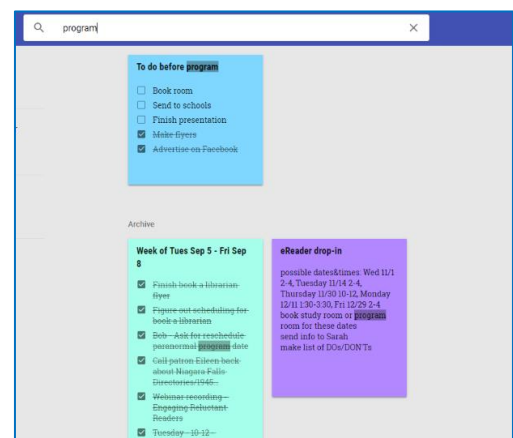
program

×

To do before program

Book room

Send to schools

Finish presentation

~~Make flyers~~

~~Advertise on Facebook~~

Archive

Week of Tues Sep 5 - Fri Sep 8

~~Finish book a librarian flyer~~

~~Figure out scheduling for book a librarian~~

~~Bob - Ask for reschedule paranormal program date~~

~~Call patron Eileen back about Niagara Falls Directories/1945~~

~~Webinar recording - Engaging Reluctant Readers~~

~~Tuesday - 10-12 -~~ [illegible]

eReader drop-in

possible dates&times: Wed 11/1 2-4, Tuesday 11/14 2-4, Thursday 11/30 10-12, Monday 12/11 1:30-3:30, Fri 12/29 2-4
book study room or program room for these dates
send info to Sarah
make list of DOs/DON'Ts